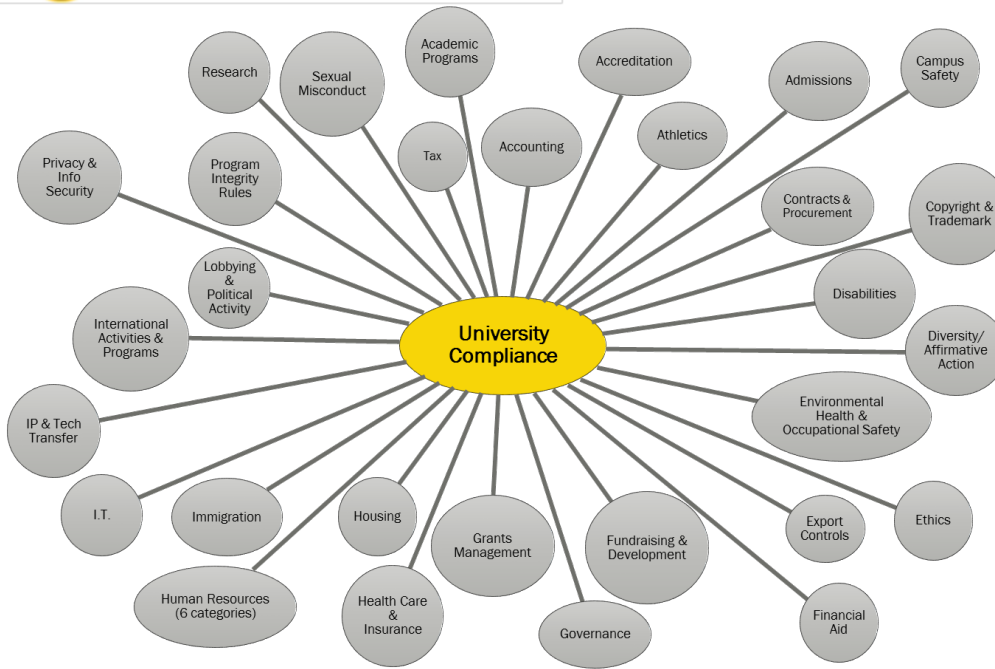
University Compliance

Research

Sexual Misconduct

Academic Programs

Accreditation

Admissions

Campus Safety

Tax

Accounting

Athletics

Privacy & Info Security

Program Integrity Rules

Contracts & Procurement

Copyright & Trademark

Lobbying & Political Activity

Disabilities

International Activities & Programs

Diversity/ Affirmative Action

IP & Tech Transfer

Environmental Health & Occupational Safety

I.T.

Immigration

Housing

Grants Management

Fundraising & Development

Export Controls

Ethics

Human Resources (6 categories)

Health Care & Insurance

Governance

Financial Aid